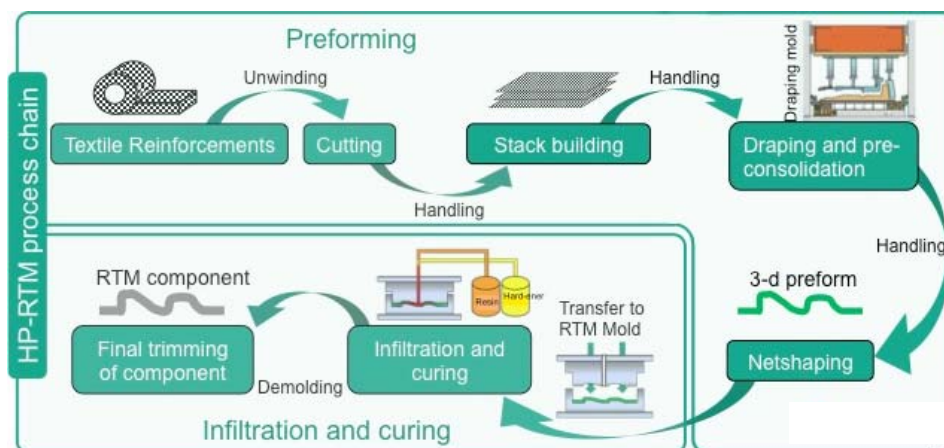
HP-RTM process chain

Preforming

Unwinding

Handling

Draping mold

Textile Reinforcements

Cutting

Stack building

Draping and pre-consolidation

Handling

Handling

RTM component

Resin

Hard-ener

3-d preform

Transfer to RTM Mold

Final trimming of component

Infiltration and curing

Netshaping

Demolding

Infiltration and curing